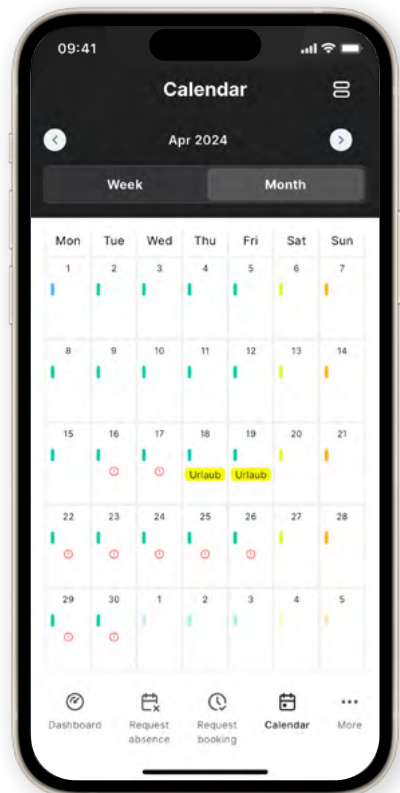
09:41

Calendar

Apr 2024

Week | Month

| Mon | Tue | Wed | Thu | Fri | Sat | Sun |
|---|---|---|---|---|---|---|
| 1 | 2 | 3 | 4 | 5 | 6 | 7 |
| 8 | 9 | 10 | 11 | 12 | 13 | 14 |
| 15 | 16 | 17 | 18 Urlaub | 19 Urlaub | 20 | 21 |
| 22 | 23 | 24 | 25 | 26 | 27 | 28 |
| 29 | 30 | 1 | 2 | 3 | 4 | 5 |

Dashboard | Request absence | Request booking | Calendar | More